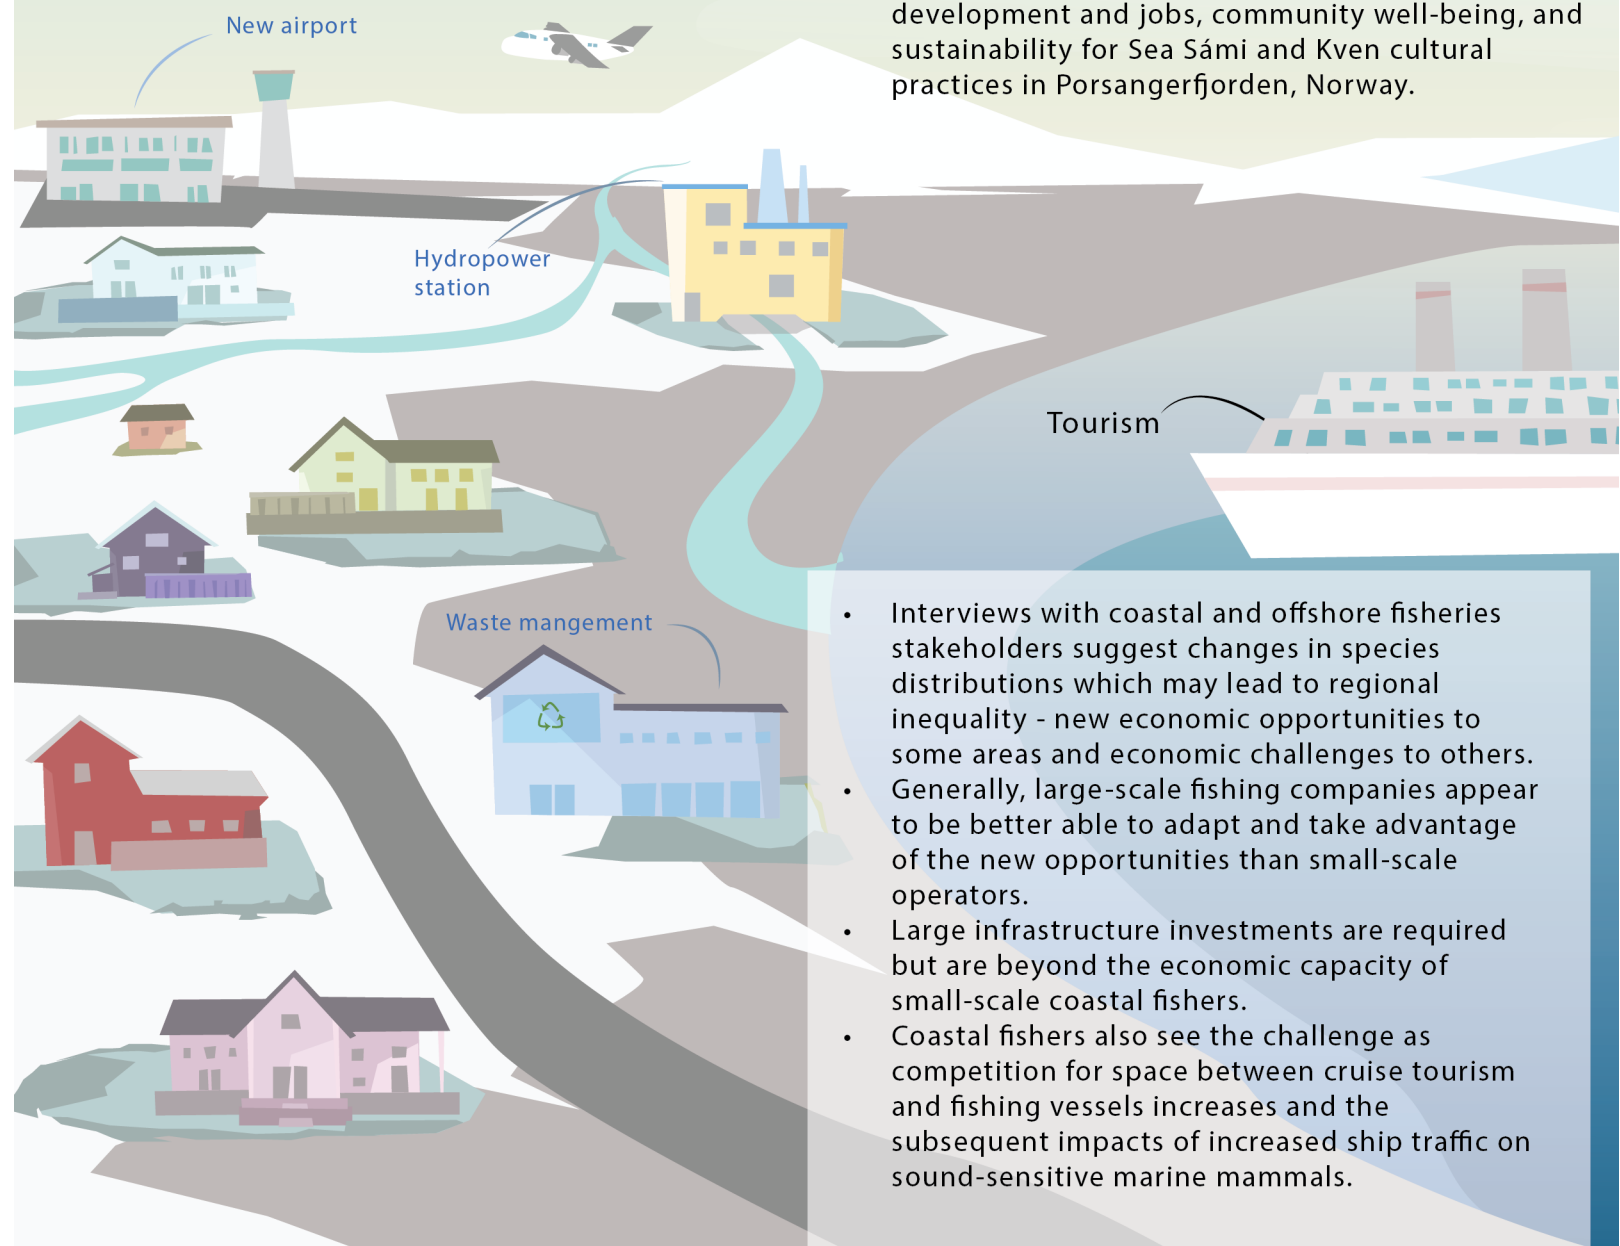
New airport

development and jobs, community well-being, and sustainability for Sea Sámi and Kven cultural practices in Porsangerfjorden, Norway.

Hydropower station

Tourism

Waste mangement

- Interviews with coastal and offshore fisheries stakeholders suggest changes in species distributions which may lead to regional inequality - new economic opportunities to some areas and economic challenges to others.
- Generally, large-scale fishing companies appear to be better able to adapt and take advantage of the new opportunities than small-scale operators.
- Large infrastructure investments are required but are beyond the economic capacity of small-scale coastal fishers.
- Coastal fishers also see the challenge as competition for space between cruise tourism and fishing vessels increases and the subsequent impacts of increased ship traffic on sound-sensitive marine mammals.